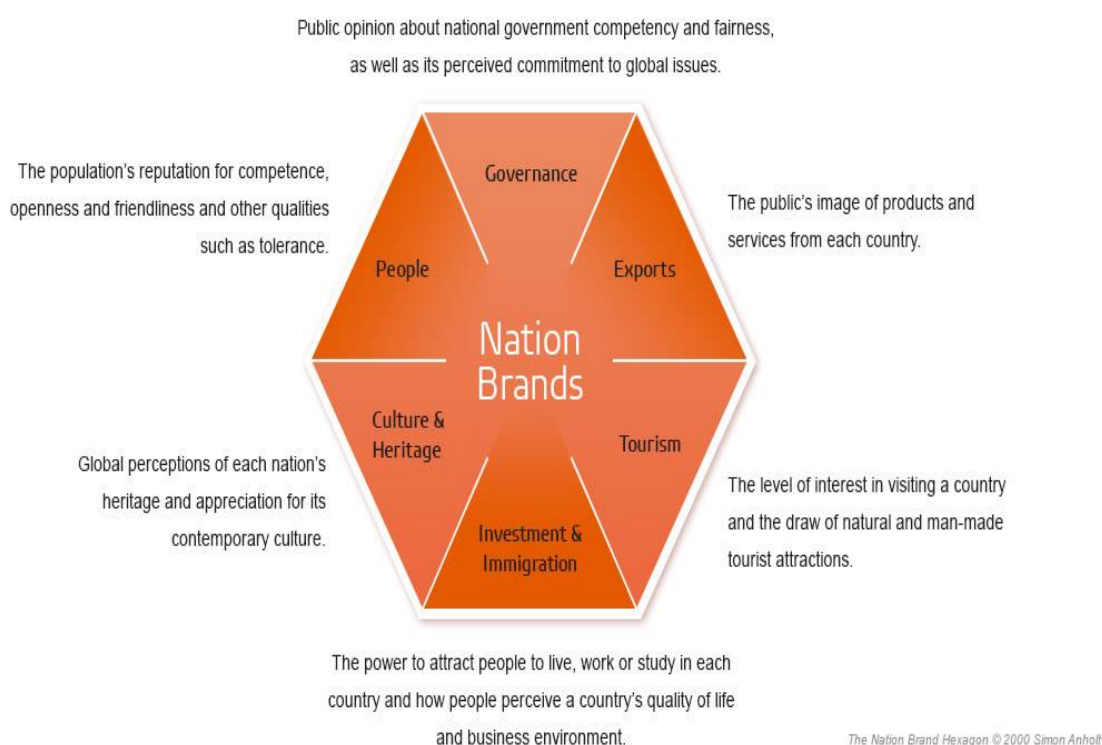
Public opinion about national government competency and fairness, as well as its perceived commitment to global issues.

The population's reputation for competence, openness and friendliness and other qualities such as tolerance.

Governance

People

Exports

The public's image of products and services from each country.

Nation Brands

Culture & Heritage

Tourism

Global perceptions of each nation's heritage and appreciation for its contemporary culture.

Investment & Immigration

The level of interest in visiting a country and the draw of natural and man-made tourist attractions.

The power to attract people to live, work or study in each country and how people perceive a country's quality of life and business environment.

The Nation Brand Hexagon © 2000 Simon Anholt